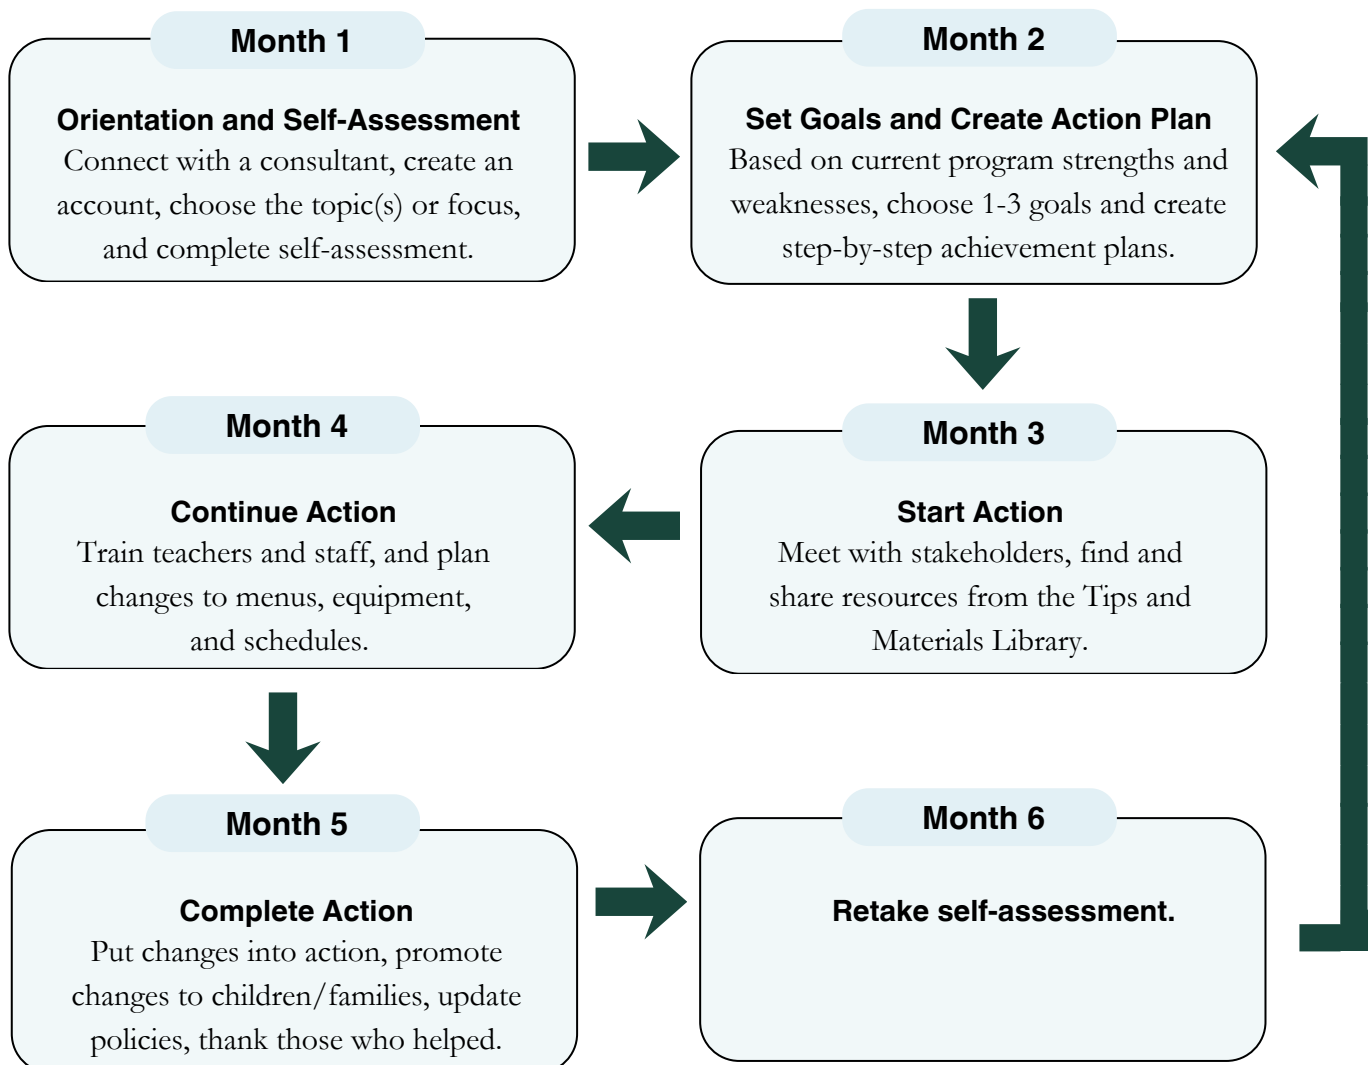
Month 1

Orientation and Self-Assessment
Connect with a consultant, create an account, choose the topic(s) or focus, and complete self-assessment.

Month 2

Set Goals and Create Action Plan
Based on current program strengths and weaknesses, choose 1-3 goals and create step-by-step achievement plans.

Month 3

Start Action
Meet with stakeholders, find and share resources from the Tips and Materials Library.

Month 4

Continue Action
Train teachers and staff, and plan changes to menus, equipment, and schedules.

Month 5

Complete Action
Put changes into action, promote changes to children/families, update policies, thank those who helped.

Month 6

Retake self-assessment.